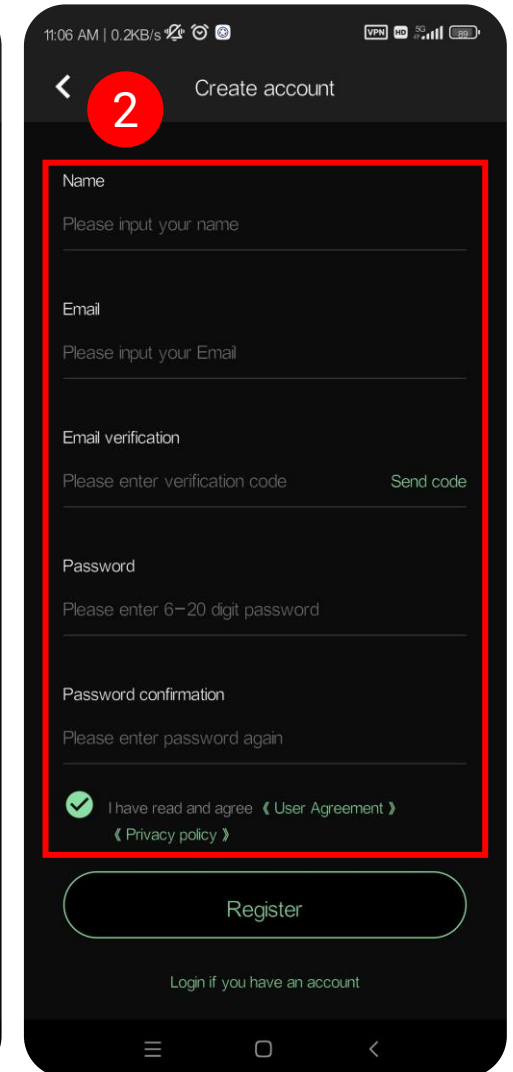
11:06 AM | 0.2KB/s

VPN HD 5G 89

2

Create account

Name

Please input your name

Email

Please input your Email

Email verification

Please enter verification code

Send code

Password

Please enter 6-20 digit password

Password confirmation

Please enter password again

I have read and agree 《 User Agreement 》 《 Privacy policy 》

Register

Login if you have an account